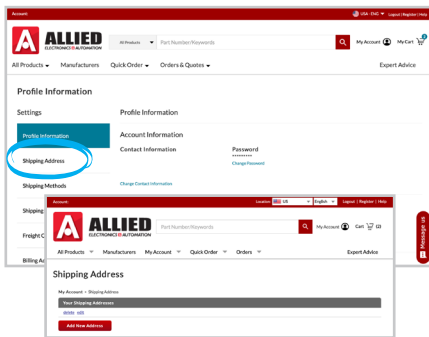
Account

USA - ENG

Logout | Register | Help

ALLIED
ELECTRONICS & AUTOMATION

All Products

Part Number/Keywords

My Account

My Cart

0

All Products

Manufacturers

Quick Order

Orders & Quotes

Expert Advice

Profile Information

Settings

Profile Information

Profile Information

Shipping Address

Shipping Methods

Shipping

Freight C

Billing A

Account Information

Contact Information

Password

********

Change Password

Change Contact Information

Account

Location: US

English

Logout | Register | Help

ALLIED
ELECTRONICS & AUTOMATION

Part Number/Keywords

My Account

Cart (2)

All Products

Manufacturers

My Account

Quick Order

Orders

Export Advice

Shipping Address

My Account > Shipping Address

Your Shipping Addresses

delete edit

Add New Address

Message us